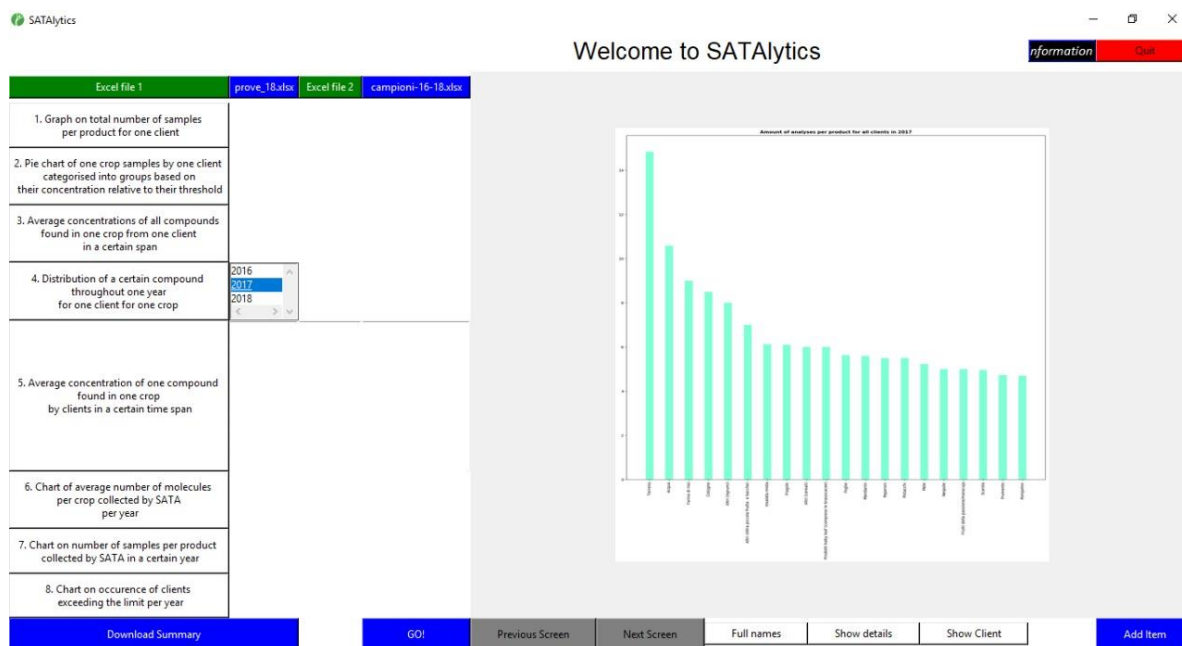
SATAlytics

Welcome to SATAlytics

nformation

Quit

Excel file 1

prove_18.xlsx

Excel file 2

campioni-16-18.xlsx

1. Graph on total number of samples per product for one client

2. Pie chart of one crop samples by one client categorised into groups based on their concentration relative to their threshold

3. Average concentrations of all compounds found in one crop from one client in a certain span

4. Distribution of a certain compound throughout one year for one client for one crop

2016
2017
2018

5. Average concentration of one compound found in one crop by clients in a certain time span

6. Chart of average number of molecules per crop collected by SATA per year

7. Chart on number of samples per product collected by SATA in a certain year

8. Chart on occurence of clients exceeding the limit per year

Amount of analyses per product for all clients in 2017

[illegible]

Download Summary

GO!

Previous Screen

Next Screen

Full names

Show details

Show Client

Add Item